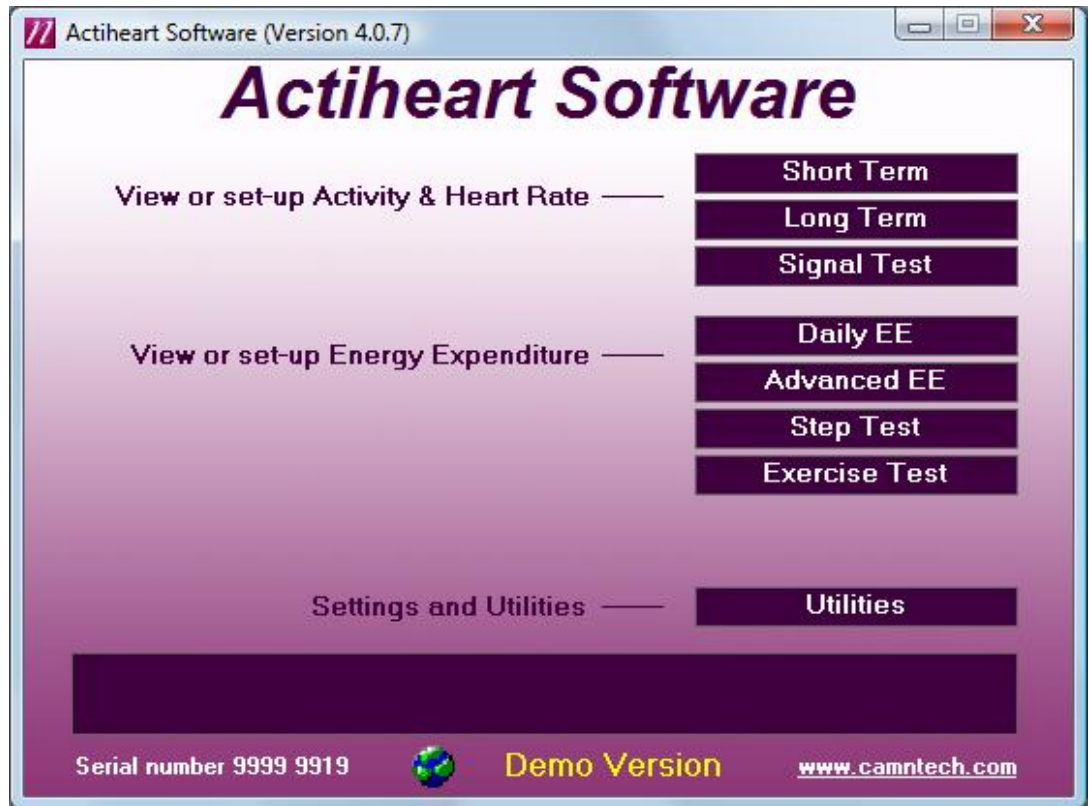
Actiheart Software (Version 4.0.7)

Actiheart Software

View or set-up Activity & Heart Rate

Short Term

Long Term

Signal Test

View or set-up Energy Expenditure

Daily EE

Advanced EE

Step Test

Exercise Test

Settings and Utilities

Utilities

Serial number 9999 9919

Demo Version

www.camntech.com